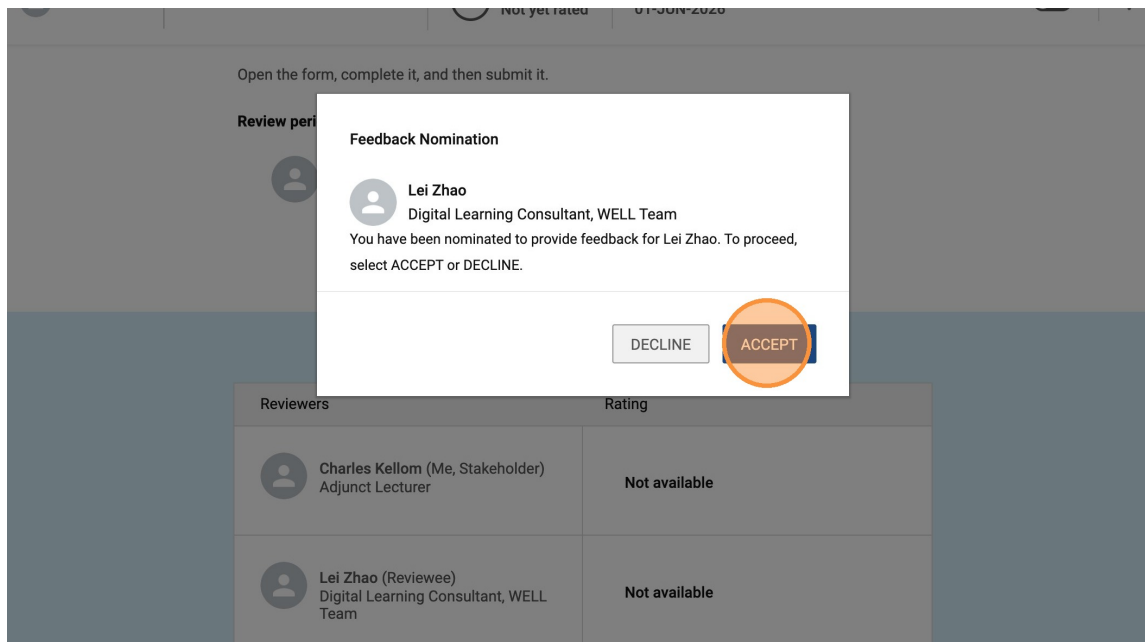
Not yet rated | 01-JUN-2026

Open the form, complete it, and then submit it.

Review peri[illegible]

Feedback Nomination

Lei Zhao
Digital Learning Consultant, WELL Team

You have been nominated to provide feedback for Lei Zhao. To proceed, select ACCEPT or DECLINE.

DECLINE
ACCEPT

| Reviewers | Rating |
|---|---|
| Charles Kellom (Me, Stakeholder) Adjunct Lecturer | Not available |
| Lei Zhao (Reviewee) Digital Learning Consultant, WELL Team | Not available |